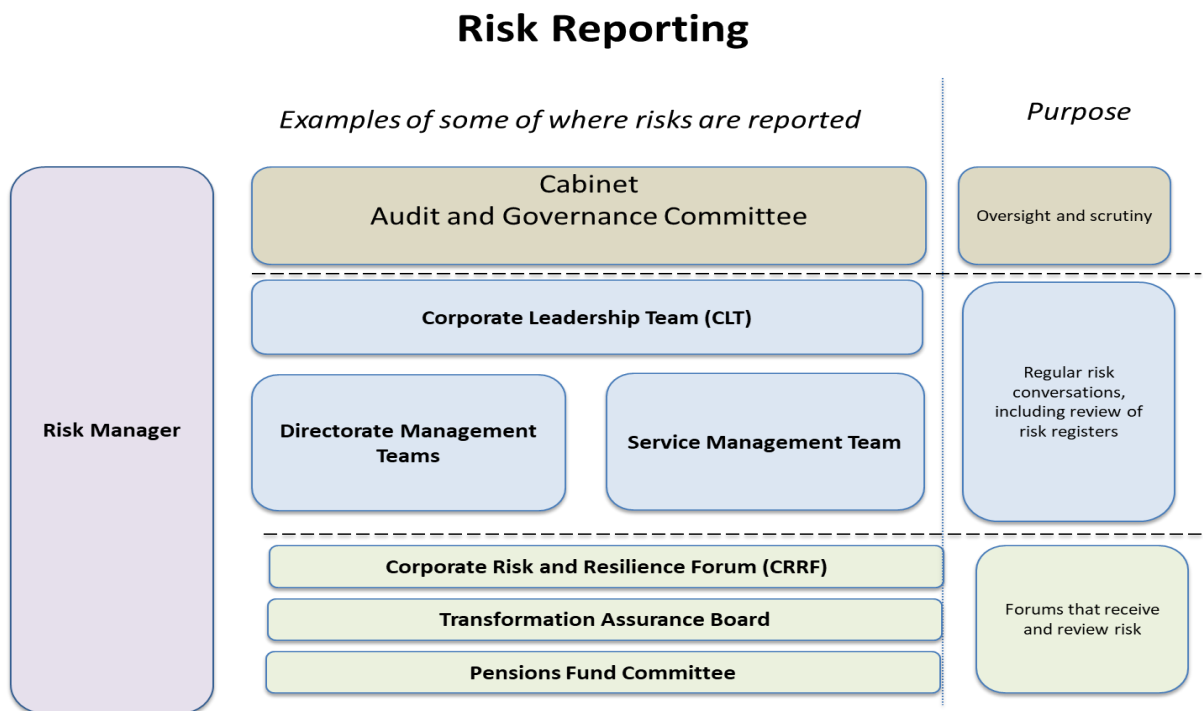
Risk Reporting

Examples of some of where risks are reported

Purpose

Risk Manager

Cabinet
Audit and Governance Committee

Oversight and scrutiny

Corporate Leadership Team (CLT)

Directorate Management Teams

Service Management Team

Regular risk conversations, including review of risk registers

Corporate Risk and Resilience Forum (CRRF)

Transformation Assurance Board

Pensions Fund Committee

Forums that receive and review risk